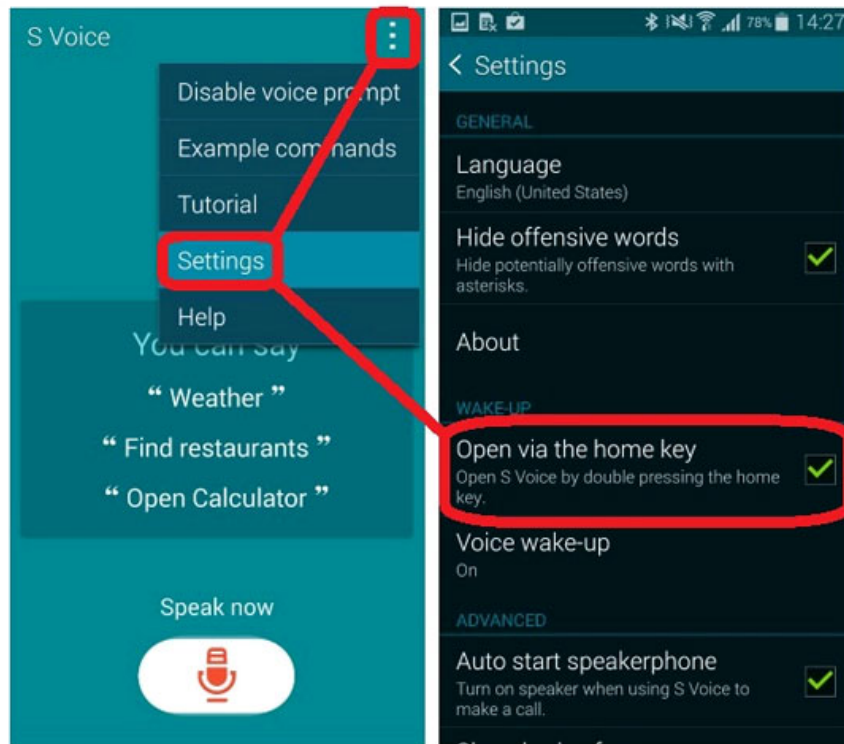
S Voice

Disable voice prompt

Example commands

Tutorial

Settings

Help

You can say

“ Weather ”

“ Find restaurants ”

“ Open Calculator ”

Speak now

78% 14:27

< Settings

GENERAL

Language
English (United States)

Hide offensive words
Hide potentially offensive words with asterisks.

About

WAKE-UP

Open via the home key
Open S Voice by double pressing the home key.

Voice wake-up
On

ADVANCED

Auto start speakerphone
Turn on speaker when using S Voice to make a call.

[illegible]